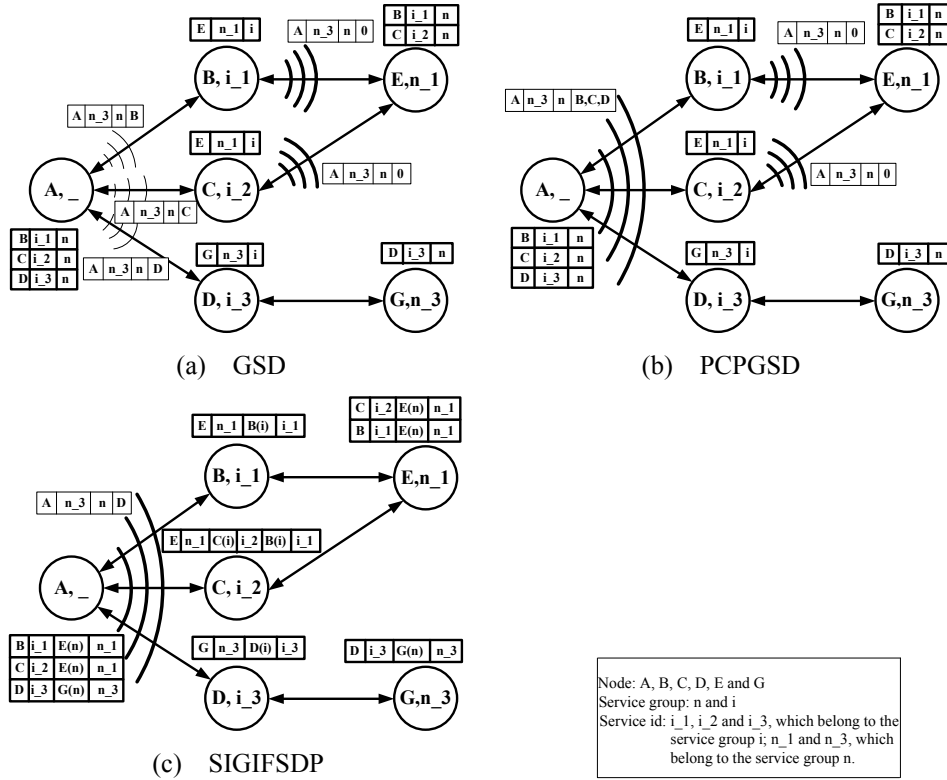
| E | n_1 | i |
|---|---|---|

| A | n_3 | n | 0 |
|---|---|---|---|

| B | i_1 | n |
|---|---|---|
| C | i_2 | n |

B, i_1

E,n_1

| A | n_3 | n | B |
|---|---|---|---|

| E | n_1 | i |
|---|---|---|

A, _

C, i_2

| A | n_3 | n | 0 |
|---|---|---|---|

| A | n_3 | n | C |
|---|---|---|---|

| B | i_1 | n |
|---|---|---|
| C | i_2 | n |
| D | i_3 | n |

| A | n_3 | n | D |
|---|---|---|---|

| G | n_3 | i |
|---|---|---|

| D | i_3 | n |
|---|---|---|

D, i_3

G,n_3

(a) GSD

| E | n_1 | i |
|---|---|---|

| A | n_3 | n | 0 |
|---|---|---|---|

| B | i_1 | n |
|---|---|---|
| C | i_2 | n |

| A | n_3 | n | B,C,D |
|---|---|---|---|

B, i_1

E,n_1

| E | n_1 | i |
|---|---|---|

A, _

C, i_2

| A | n_3 | n | 0 |
|---|---|---|---|

| B | i_1 | n |
|---|---|---|
| C | i_2 | n |
| D | i_3 | n |

| G | n_3 | i |
|---|---|---|

| D | i_3 | n |
|---|---|---|

D, i_3

G,n_3

(b) PCPGSD

| E | n_1 | B(i) | i_1 |
|---|---|---|---|

| C | i_2 | E(n) | n_1 |
|---|---|---|---|
| B | i_1 | E(n) | n_1 |

B, i_1

E,n_1

| A | n_3 | n | D |
|---|---|---|---|

| E | n_1 | C(i) | i_2 | B(i) | i_1 |
|---|---|---|---|---|---|

A, _

C, i_2

| B | i_1 | E(n) | n_1 |
|---|---|---|---|
| C | i_2 | E(n) | n_1 |
| D | i_3 | G(n) | n_3 |

| G | n_3 | D(i) | i_3 |
|---|---|---|---|

| D | i_3 | G(n) | n_3 |
|---|---|---|---|

D, i_3

G,n_3

(c) SIGIFSDP

Node: A, B, C, D, E and G
Service group: n and i
Service id: i_1, i_2 and i_3, which belong to the service group i; n_1 and n_3, which belong to the service group n.